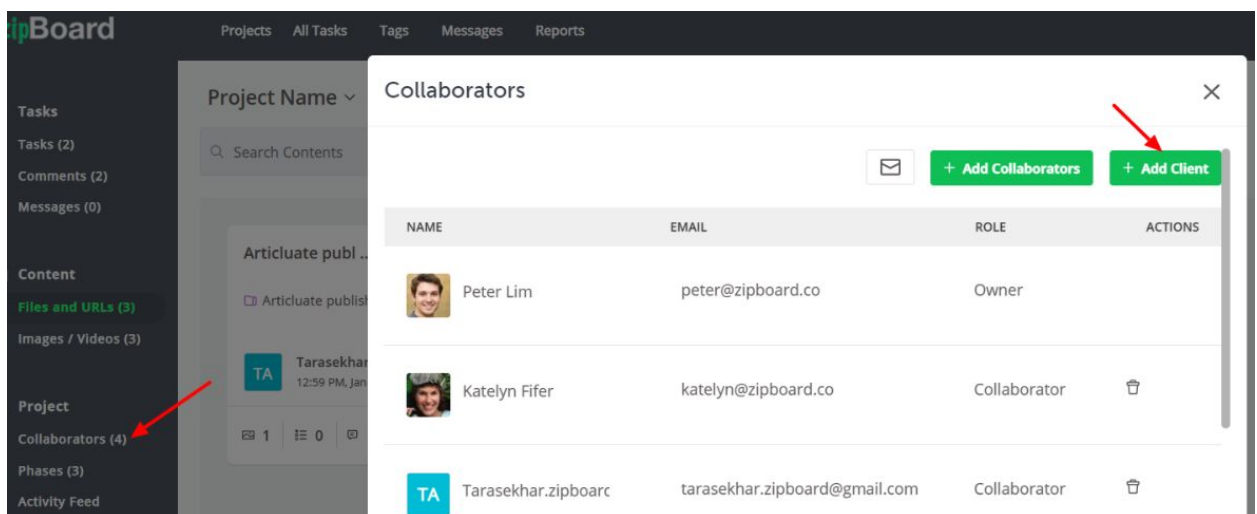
ipBoard

Projects All Tasks Tags Messages Reports

Tasks
Tasks (2)
Comments (2)
Messages (0)

Content
Files and URLs (3)
Images / Videos (3)

Project
Collaborators (4)
Phases (3)
Activity Feed

Project Name

Search Contents

Articluate publ

Articluate publish

TA Tarasekhar
12:59 PM, Jan

1 0

Collaborators

+ Add Collaborators
+ Add Client

| NAME | EMAIL | ROLE | ACTIONS |
|---|---|---|---|
| Peter Lim | peter@zipboard.co | Owner | |
| Katelyn Fifer | katelyn@zipboard.co | Collaborator | |
| TA Tarasekhar.zipboarc | tarasekhar.zipboard@gmail.com | Collaborator | |